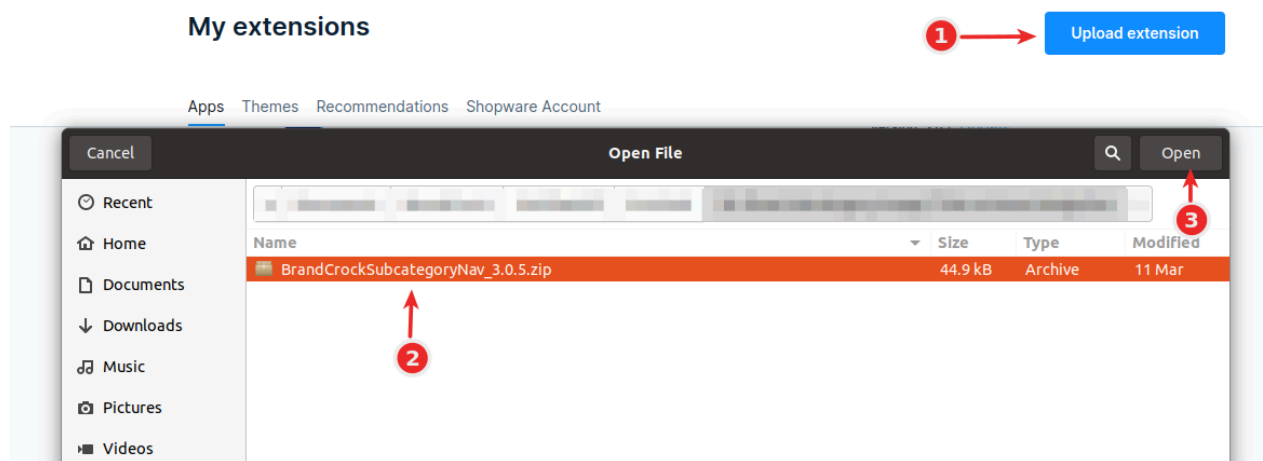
My extensions

1

Upload extension

Apps Themes Recommendations Shopware Account

Cancel Open File Open

3

Recent
Home
Documents
Downloads
Music
Pictures
Videos

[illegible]

| Name | Size | Type | Modified |
|---|---|---|---|
| BrandCrockSubcategoryNav_3.0.5.zip | 44.9 kB | Archive | 11 Mar |

2